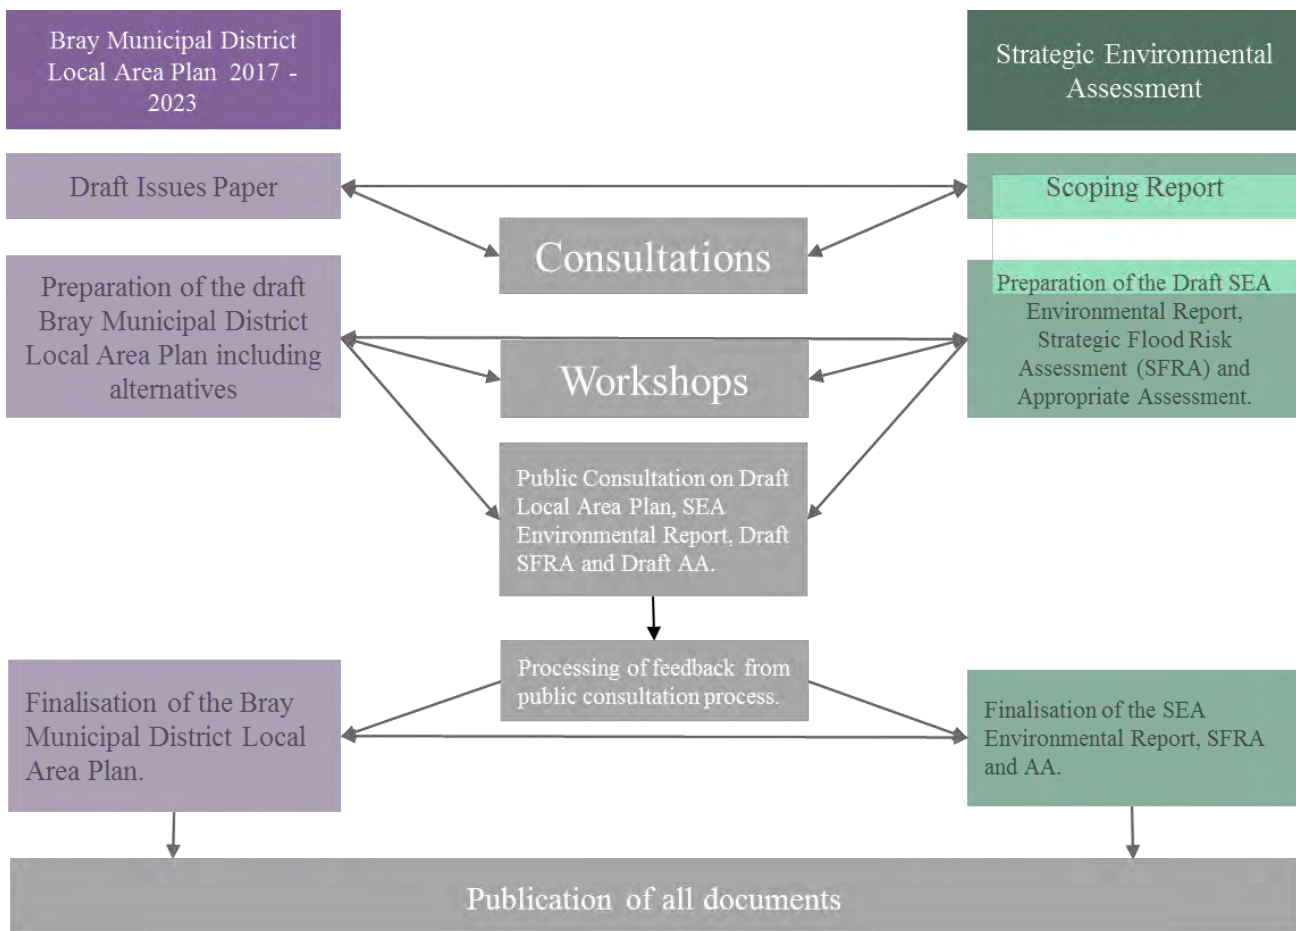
Bray Municipal District Local Area Plan 2017 - 2023

Strategic Environmental Assessment

Draft Issues Paper

Scoping Report

Consultations

Preparation of the draft Bray Municipal District Local Area Plan including alternatives

Workshops

Preparation of the Draft SEA Environmental Report, Strategic Flood Risk Assessment (SFRA) and Appropriate Assessment.

Public Consultation on Draft Local Area Plan, SEA Environmental Report, Draft SFRA and Draft AA.

Processing of feedback from public consultation process.

Finalisation of the Bray Municipal District Local Area Plan.

Finalisation of the SEA Environmental Report, SFRA and AA.

Publication of all documents